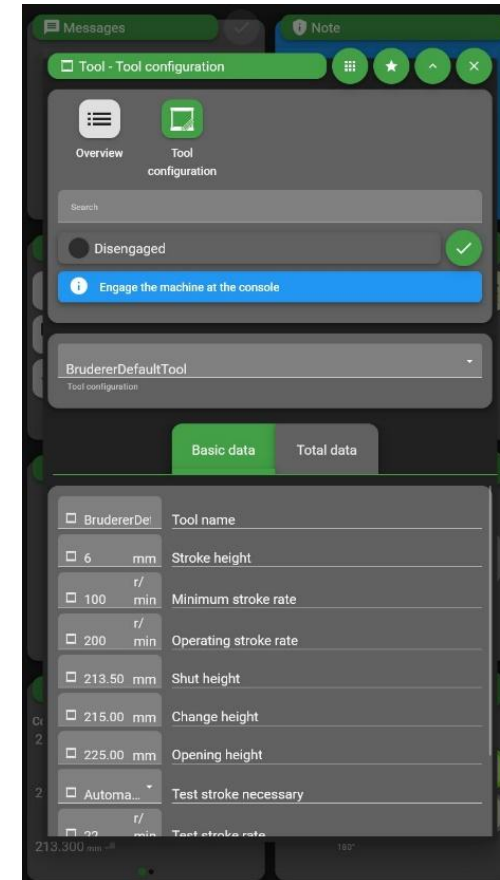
Messages
Note
Tool - Tool configuration
Overview
Tool configuration
Search
Disengaged
Engage the machine at the console
BrudererDefaultTool
Tool configuration
Basic data
Total data
BrudererDe
Tool name
6 mm
Stroke height
100 r/min
Minimum stroke rate
200 r/min
Operating stroke rate
213.50 mm
Shut height
215.00 mm
Change height
225.00 mm
Opening height
Automa...
Test stroke necessary
22 r/min
Test stroke rate
213.300 mm
180°